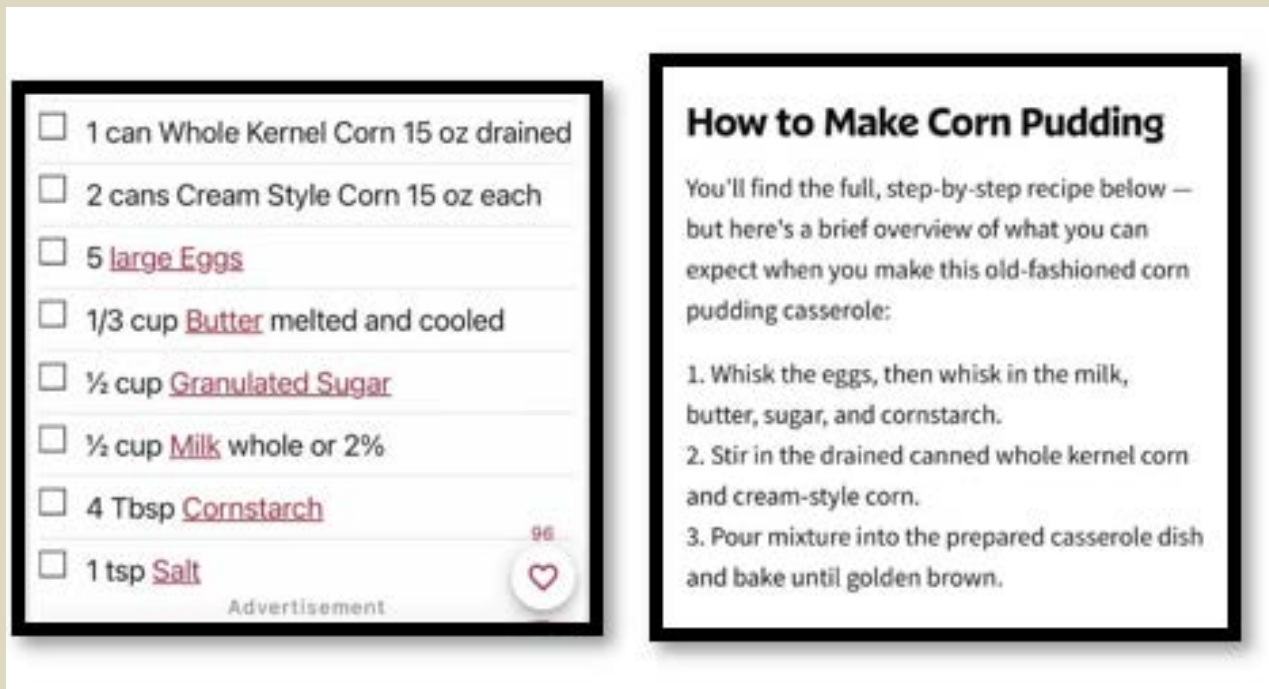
☐ 1 can Whole Kernel Corn 15 oz drained
☐ 2 cans Cream Style Corn 15 oz each
☐ 5 large Eggs
☐ 1/3 cup Butter melted and cooled
☐ ½ cup Granulated Sugar
☐ ½ cup Milk whole or 2%
☐ 4 Tbsp Cornstarch
☐ 1 tsp Salt

96

Advertisement

How to Make Corn Pudding

You'll find the full, step-by-step recipe below — but here's a brief overview of what you can expect when you make this old-fashioned corn pudding casserole:

1. Whisk the eggs, then whisk in the milk, butter, sugar, and cornstarch.
2. Stir in the drained canned whole kernel corn and cream-style corn.
3. Pour mixture into the prepared casserole dish and bake until golden brown.